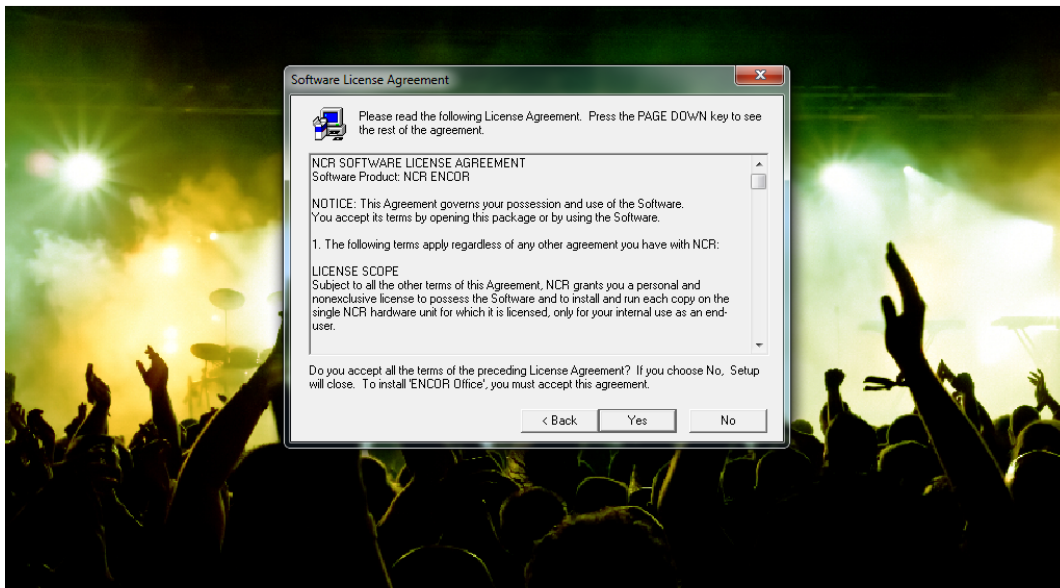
Software License Agreement

Please read the following License Agreement. Press the PAGE DOWN key to see the rest of the agreement.

NCR SOFTWARE LICENSE AGREEMENT
Software Product: NCR ENCOR

NOTICE: This Agreement governs your possession and use of the Software. You accept its terms by opening this package or by using the Software.

1. The following terms apply regardless of any other agreement you have with NCR:

LICENSE SCOPE
Subject to all the other terms of this Agreement, NCR grants you a personal and nonexclusive license to possess the Software and to install and run each copy on the single NCR hardware unit for which it is licensed, only for your internal use as an end-user.

Do you accept all the terms of the preceding License Agreement? If you choose No, Setup will close. To install 'ENCOR Office', you must accept this agreement.

< Back
Yes
No